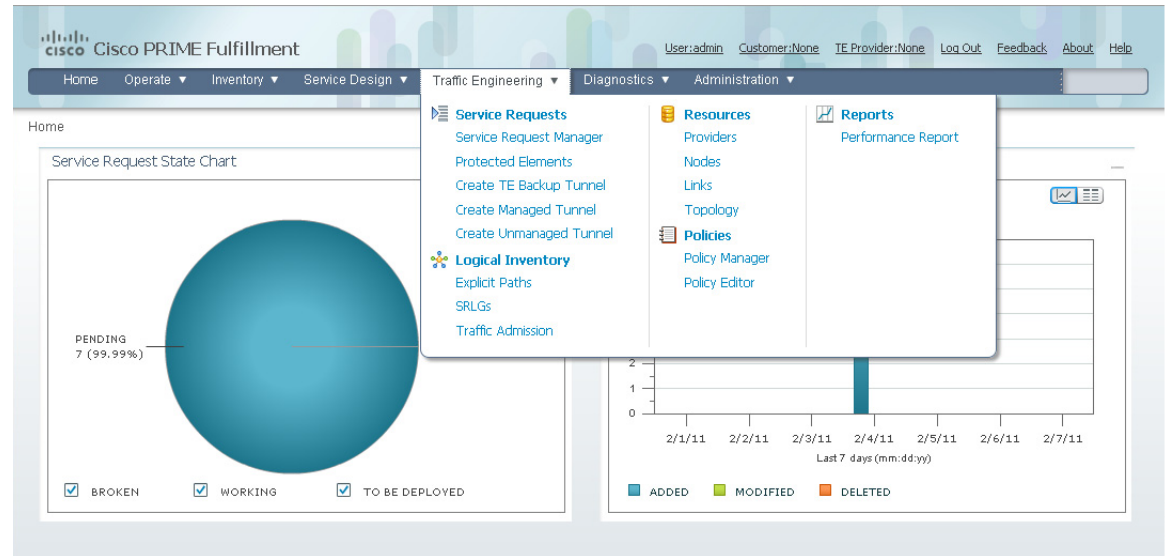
cisco Cisco PRIME Fulfillment

User:admin Customer:None TE Provider:None Log Out Feedback About Help

Home Operate ▼ Inventory ▼ Service Design ▼ Traffic Engineering ▼ Diagnostics ▼ Administration ▼

Home

Service Request State Chart

Service Requests
Service Request Manager
Protected Elements
Create TE Backup Tunnel
Create Managed Tunnel
Create Unmanaged Tunnel

Logical Inventory
Explicit Paths
SRLGs
Traffic Admission

Resources
Providers
Nodes
Links
Topology

Policies
Policy Manager
Policy Editor

Reports
Performance Report

PENDING
7 (99.99%)

BROKEN WORKING TO BE DEPLOYED

2
1
0

2/1/11 2/2/11 2/3/11 2/4/11 2/5/11 2/6/11 2/7/11
Last 7 days (mm:dd:yy)

ADDED MODIFIED DELETED